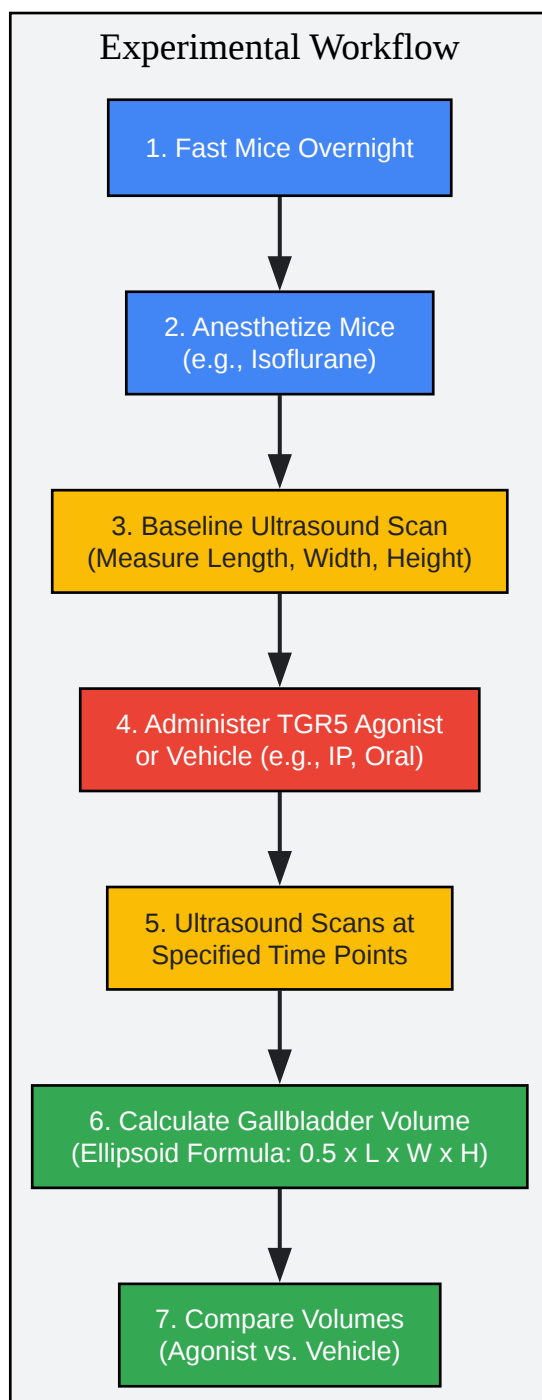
Experimental Workflow

1. Fast Mice Overnight

2. Anesthetize Mice (e.g., Isoflurane)

3. Baseline Ultrasound Scan (Measure Length, Width, Height)

4. Administer TGR5 Agonist or Vehicle (e.g., IP, Oral)

5. Ultrasound Scans at Specified Time Points

6. Calculate Gallbladder Volume (Ellipsoid Formula: 0.5 x L x W x H)

7. Compare Volumes (Agonist vs. Vehicle)